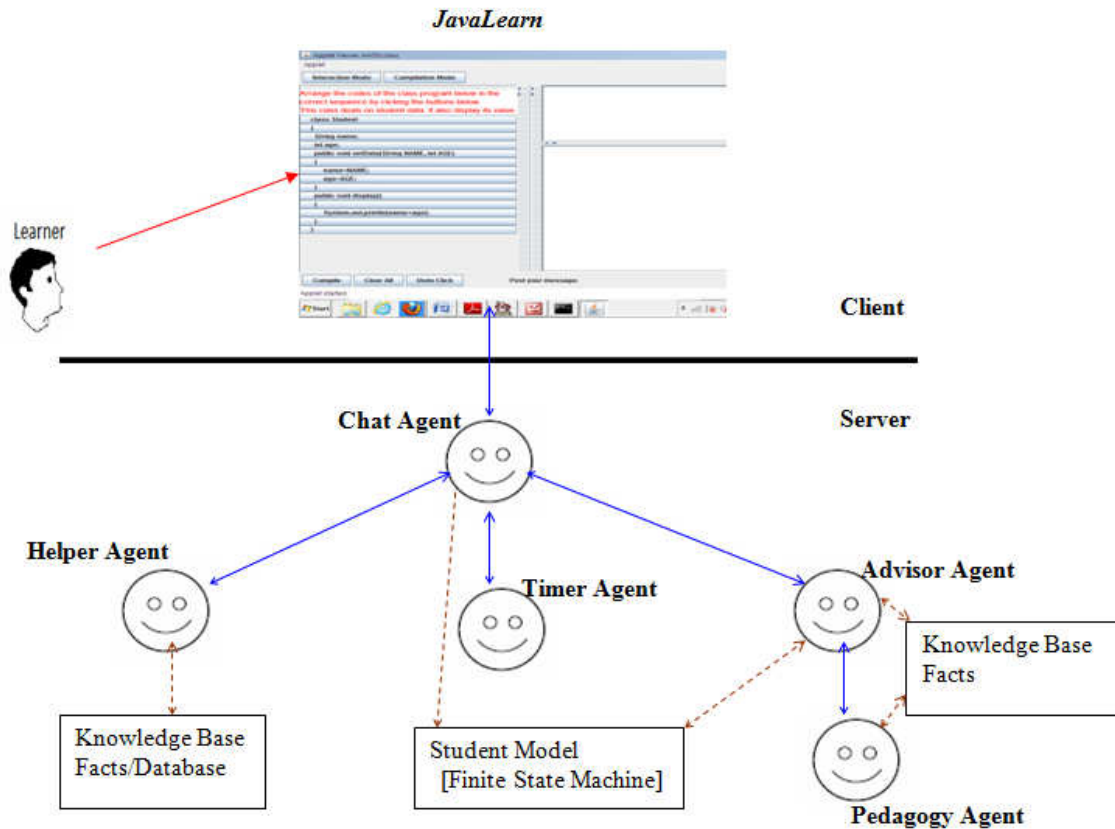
JavaLearn

Interaction Mode Compilation Mode

Arrange the codes of the class program below in the correct sequence by clicking the buttons below. This class deals on student data. It also display its value

class Student
{
String name;
int age;
public void setData(String NAME, int AGE)
{
name=NAME;
age=AGE;
}
public void display()
{
System.out.println(name+age);
}
}

Compile Clear All Undo Click Post your messages

Learner

Client

Server

Chat Agent

Helper Agent

Timer Agent

Advisor Agent

Knowledge Base Facts

Knowledge Base Facts/Database

Student Model [Finite State Machine]

Pedagogy Agent